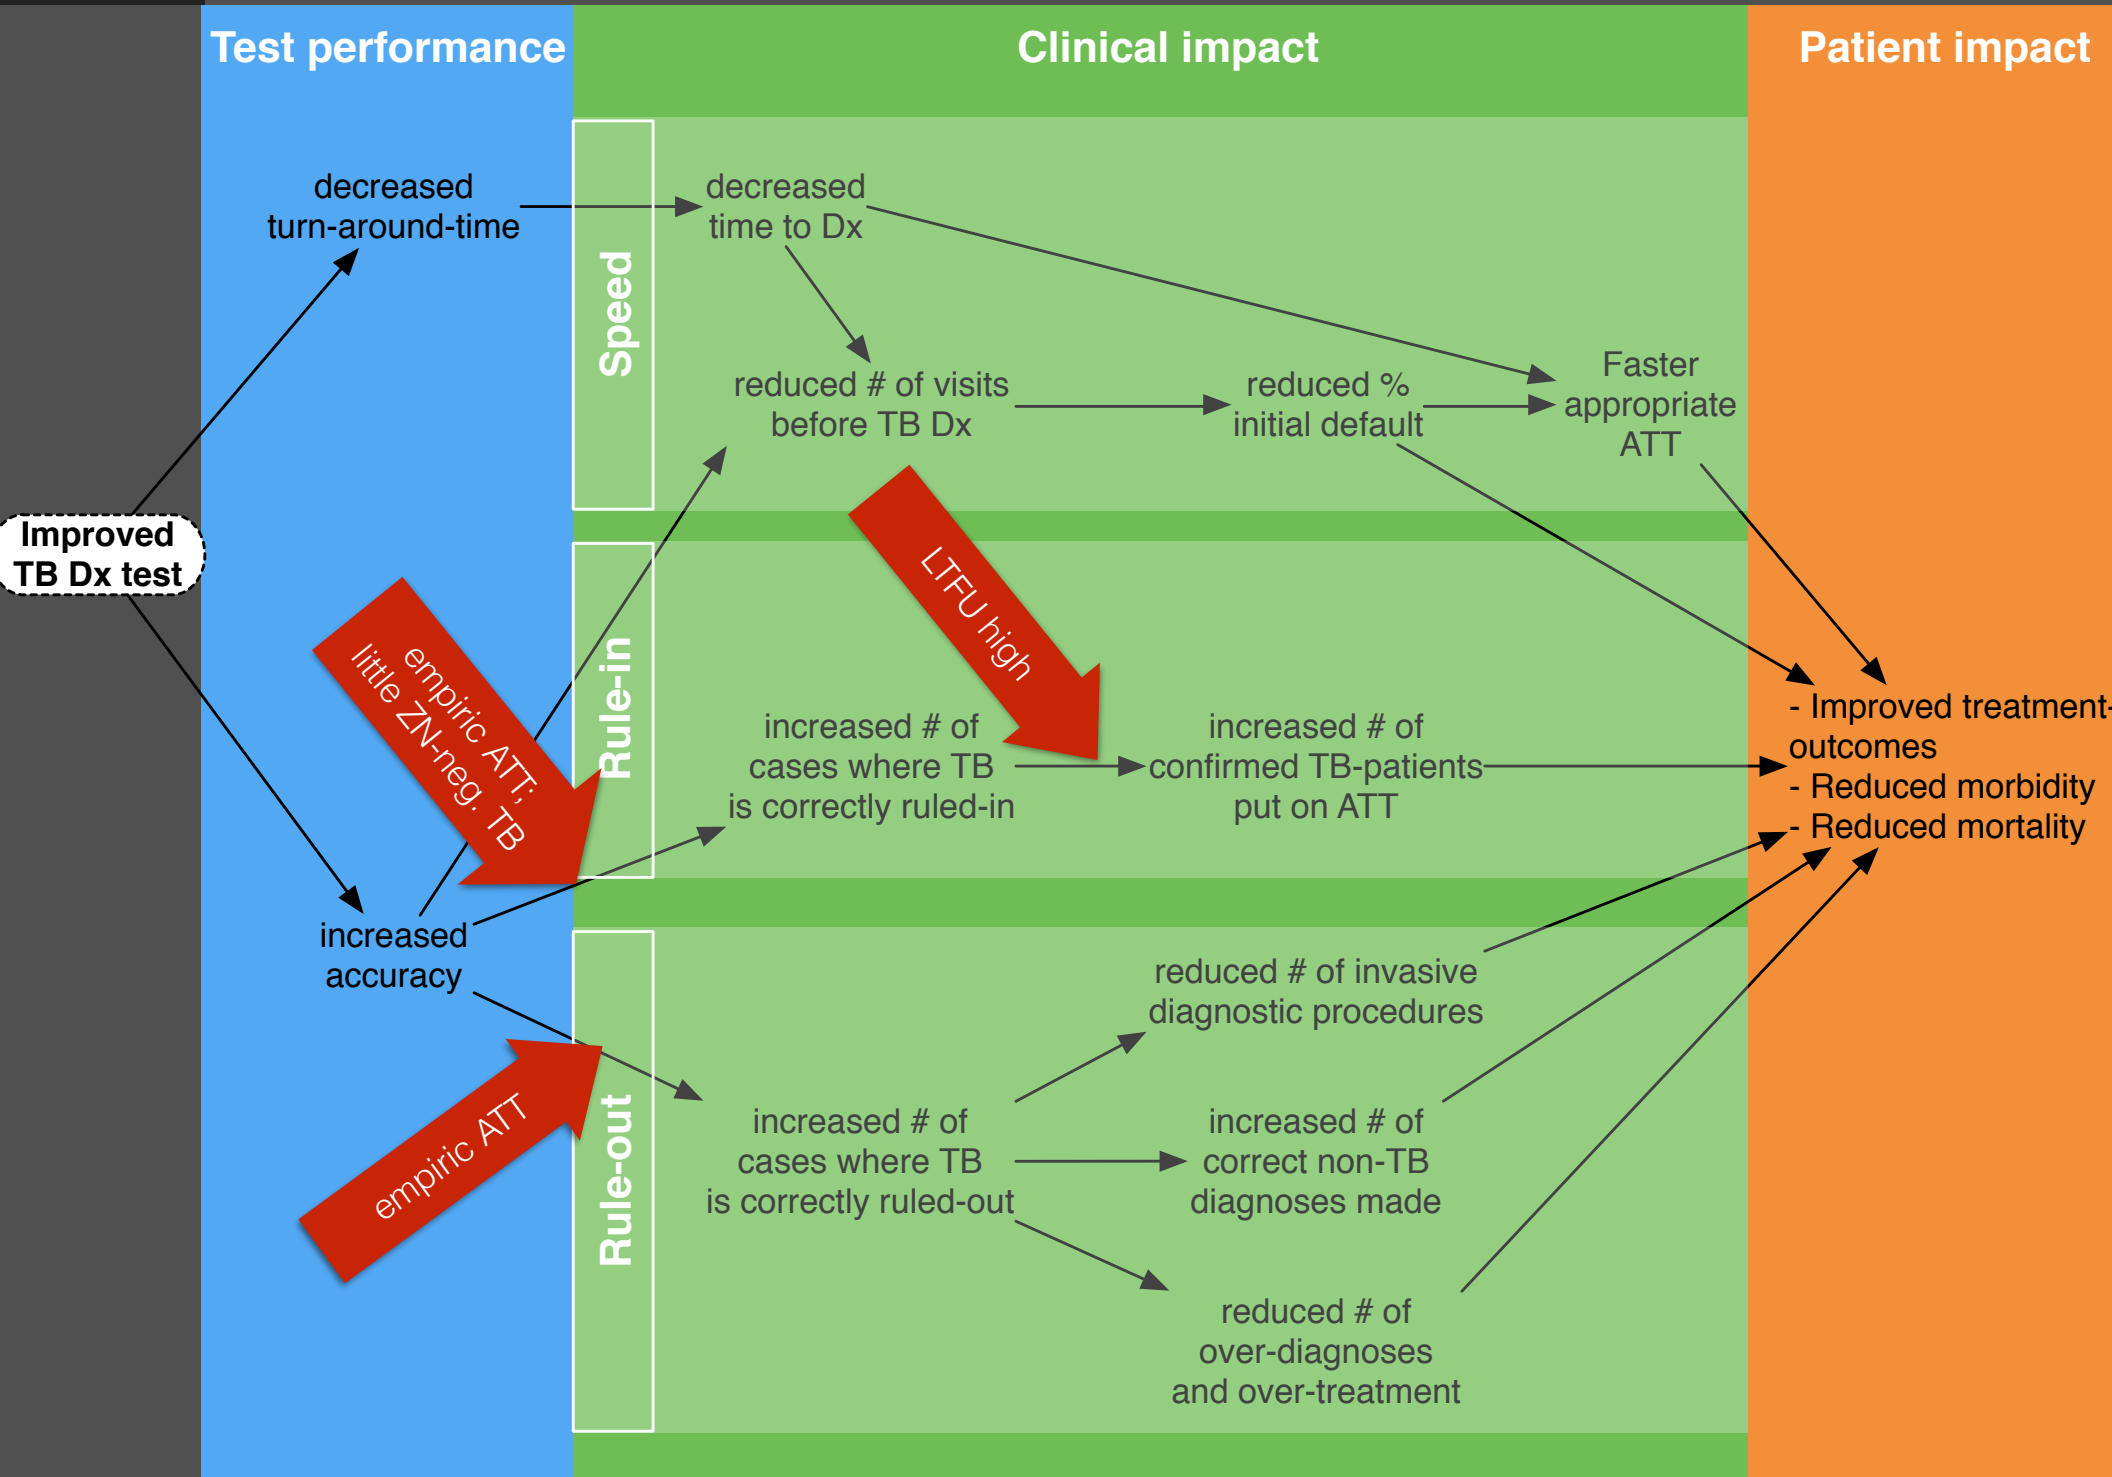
Test performance

Clinical impact

Patient impact

Improved TB Dx test

decreased turn-around-time

increased accuracy

Speed

Rule-in

Rule-out

decreased time to Dx

reduced # of visits before TB Dx

reduced % initial default

Faster appropriate ATT

LTFU high

empiric ATT; little ZN-neg. TB

increased # of cases where TB is correctly ruled-in

increased # of confirmed TB-patients put on ATT

- Improved treatment-outcomes
- Reduced morbidity
- Reduced mortality

reduced # of invasive diagnostic procedures

empiric ATT

increased # of cases where TB is correctly ruled-out

increased # of correct non-TB diagnoses made

reduced # of over-diagnoses and over-treatment